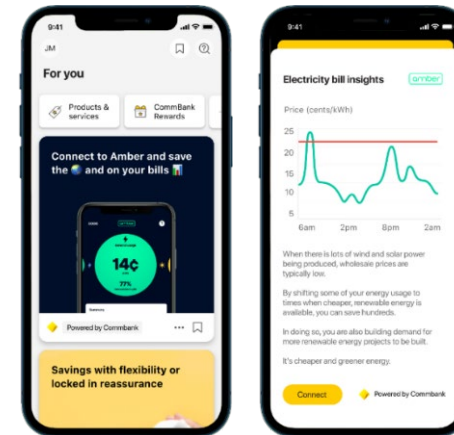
9:41

JM

For you

Products & services

CommBank Rewards

Connect to Amber and save the 🌏 and on your bills 📊

14¢

77%

Powered by Commbank

Savings with flexibility or locked in reassurance

9:41

Electricity bill insights

amber

Price (cents/kWh)

25

20

15

10

5

6am

2pm

8pm

2am

When there is lots of wind and solar power being produced, wholesale prices are typically low.

By shifting some of your energy usage to times when cheaper, renewable energy is available, you can save hundreds.

In doing so, you are also building demand for more renewable energy projects to be built.

It's cheaper and greener energy.

Connect

Powered by Commbank